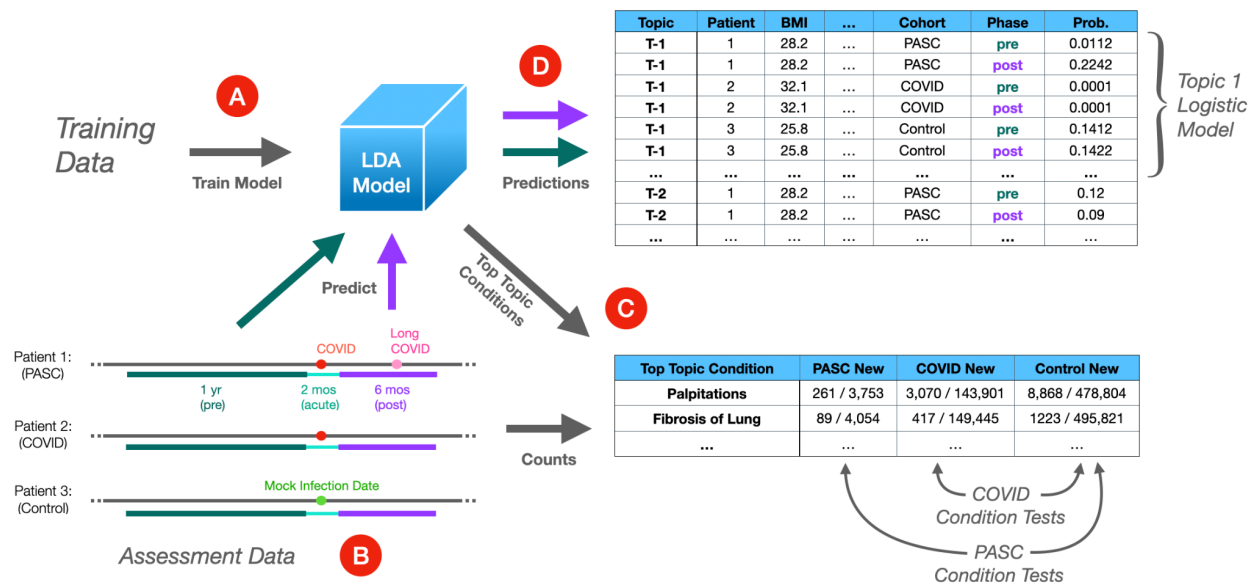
Training Data

A

Train Model

LDA Model

D

Predictions

| Topic | Patient | BMI | ... | Cohort | Phase | Prob. |
|---|---|---|---|---|---|---|
| T-1 | 1 | 28.2 | ... | PASC | pre | 0.0112 |
| T-1 | 1 | 28.2 | ... | PASC | post | 0.2242 |
| T-1 | 2 | 32.1 | ... | COVID | pre | 0.0001 |
| T-1 | 2 | 32.1 | ... | COVID | post | 0.0001 |
| T-1 | 3 | 25.8 | ... | Control | pre | 0.1412 |
| T-1 | 3 | 25.8 | ... | Control | post | 0.1422 |
| ... | ... | ... | ... | ... | ... | ... |
| T-2 | 1 | 28.2 | ... | PASC | pre | 0.12 |
| T-2 | 1 | 28.2 | ... | PASC | post | 0.09 |
| ... | ... | ... | ... | ... | ... | ... |

Topic 1 Logistic Model

Predict

Top Topic Conditions

C

Patient 1: (PASC)

COVID

Long COVID

1 yr (pre)

2 mos (acute)

6 mos (post)

Patient 2: (COVID)

Counts

Patient 3: (Control)

Mock Infection Date

| Top Topic Condition | PASC New | COVID New | Control New |
|---|---|---|---|
| Palpitations | 261 / 3,753 | 3,070 / 143,901 | 8,868 / 478,804 |
| Fibrosis of Lung | 89 / 4,054 | 417 / 149,445 | 1223 / 495,821 |
| ... | ... | ... | ... |

COVID Condition Tests

PASC Condition Tests

Assessment Data

B